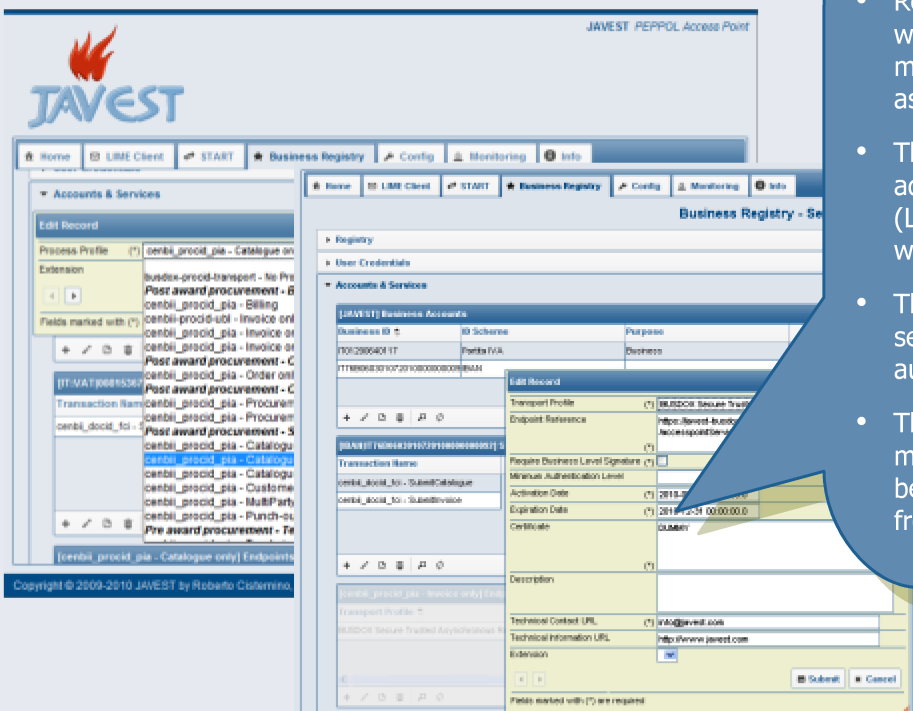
JAVEST

JAVEST PEPPOL Access Point

Home | LIME Client | START | Business Registry | Config | Monitoring | Info

Accounts & Services

Edit Record

Process Profile (*) cenbii_procid_pia - Catalogue on

Extension

Fields marked with (*)

busdox-procid-transport - No Pr
Post award procurement - B
cenbii_procid_pia - Billing
cenbii-procid-ubl - Invoice onl
cenbii_procid_pia - Invoice o
cenbii_procid_pia - Invoice o
Post award procurement - C
cenbii_procid_pia - Order onl
Post award procurement - C
cenbii_procid_pia - Procurem
cenbii_procid_pia - Procurem
Post award procurement - S
cenbii_procid_pia - Catalogu
cenbii_procid_pia - Catalogu
cenbii_procid_pia - Catalogu
cenbii_procid_pia - Custome
cenbii_procid_pia - MultiParty
cenbii_procid_pia - Punch-ou
Pre award procurement - T

[IT:VAT]000015367

Transaction Nam

cenbii_docid_fci - S

[cenbii_procid_pia - Catalogue only] Endpoints

Copyright © 2009-2010 JAVEST by Roberto Cisternino

Home | LIME Client | START | Business Registry | Config | Monitoring | Info

Business Registry - Se

Registry

User Credentials

Accounts & Services

[JAVEST] Business Accounts

| Business ID | ID Scheme | Purpose |
|---|---|---|
| IT01266640117 | Partita IVA | Business |
| IT18906030107201080000008 | IBAN | |

[IBAN:IT60X0542811101000000123456] S

| Transaction Name |
|---|
| cenbii_docid_fci - SubmitCatalogue |
| cenbii_docid_fci - SubmitInvoice |

[cenbii_procid_pia - Invoice only] End

Transport Profile

BUSDOX Secure Trusted Asynchronous M

Edit Record

Transport Profile (*) BUSDOX Secure Trusted

Endpoint Reference (*) https://javest-busdox /accesspoint/servi

Require Business Level Signature (*)

Minimum Authentication Level

Activation Date (*) 2010-

Expiration Date (*) 2010-12-31 00:00:00.0

Certificate (*) DUMMY

Description

Technical Contact URL (*) info@javest.com

Technical Information URL http://www.javest.com

Extension

Submit | Cancel

Fields marked with (*) are required

R
w
m
as

Th
ac
(L
w

Th
se
au

Th
m
be
fr